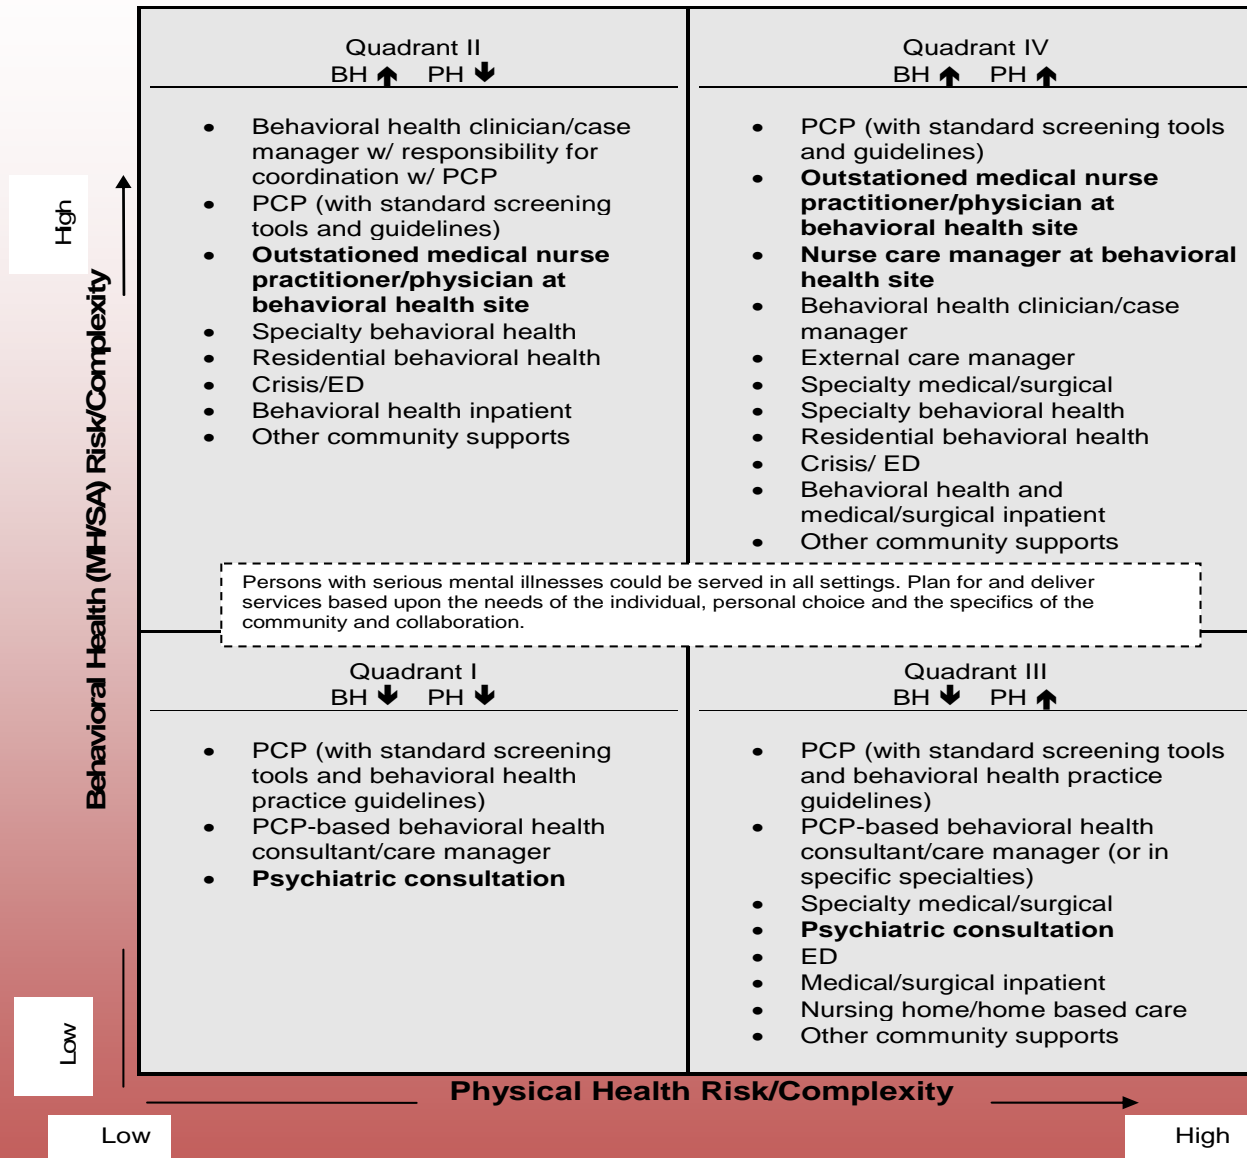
Quadrant II
BH ↑ PH ↓

- Behavioral health clinician/case manager w/ responsibility for coordination w/ PCP
- PCP (with standard screening tools and guidelines)
- **Outstationed medical nurse practitioner/physician at behavioral health site**
- Specialty behavioral health
- Residential behavioral health
- Crisis/ED
- Behavioral health inpatient
- Other community supports

Quadrant IV
BH ↑ PH ↑

- PCP (with standard screening tools and guidelines)
- **Outstationed medical nurse practitioner/physician at behavioral health site**
- **Nurse care manager at behavioral health site**
- Behavioral health clinician/case manager
- External care manager
- Specialty medical/surgical
- Specialty behavioral health
- Residential behavioral health
- Crisis/ ED
- Behavioral health and medical/surgical inpatient
- Other community supports

Persons with serious mental illnesses could be served in all settings. Plan for and deliver services based upon the needs of the individual, personal choice and the specifics of the community and collaboration.

Quadrant I
BH ↓ PH ↓

- PCP (with standard screening tools and behavioral health practice guidelines)
- PCP-based behavioral health consultant/care manager
- **Psychiatric consultation**

Quadrant III
BH ↓ PH ↑

- PCP (with standard screening tools and behavioral health practice guidelines)
- PCP-based behavioral health consultant/care manager (or in specific specialties)
- Specialty medical/surgical
- **Psychiatric consultation**
- ED
- Medical/surgical inpatient
- Nursing home/home based care
- Other community supports

High

Behavioral Health (MH/SA) Risk/Complexity

Low

Physical Health Risk/Complexity

Low

High